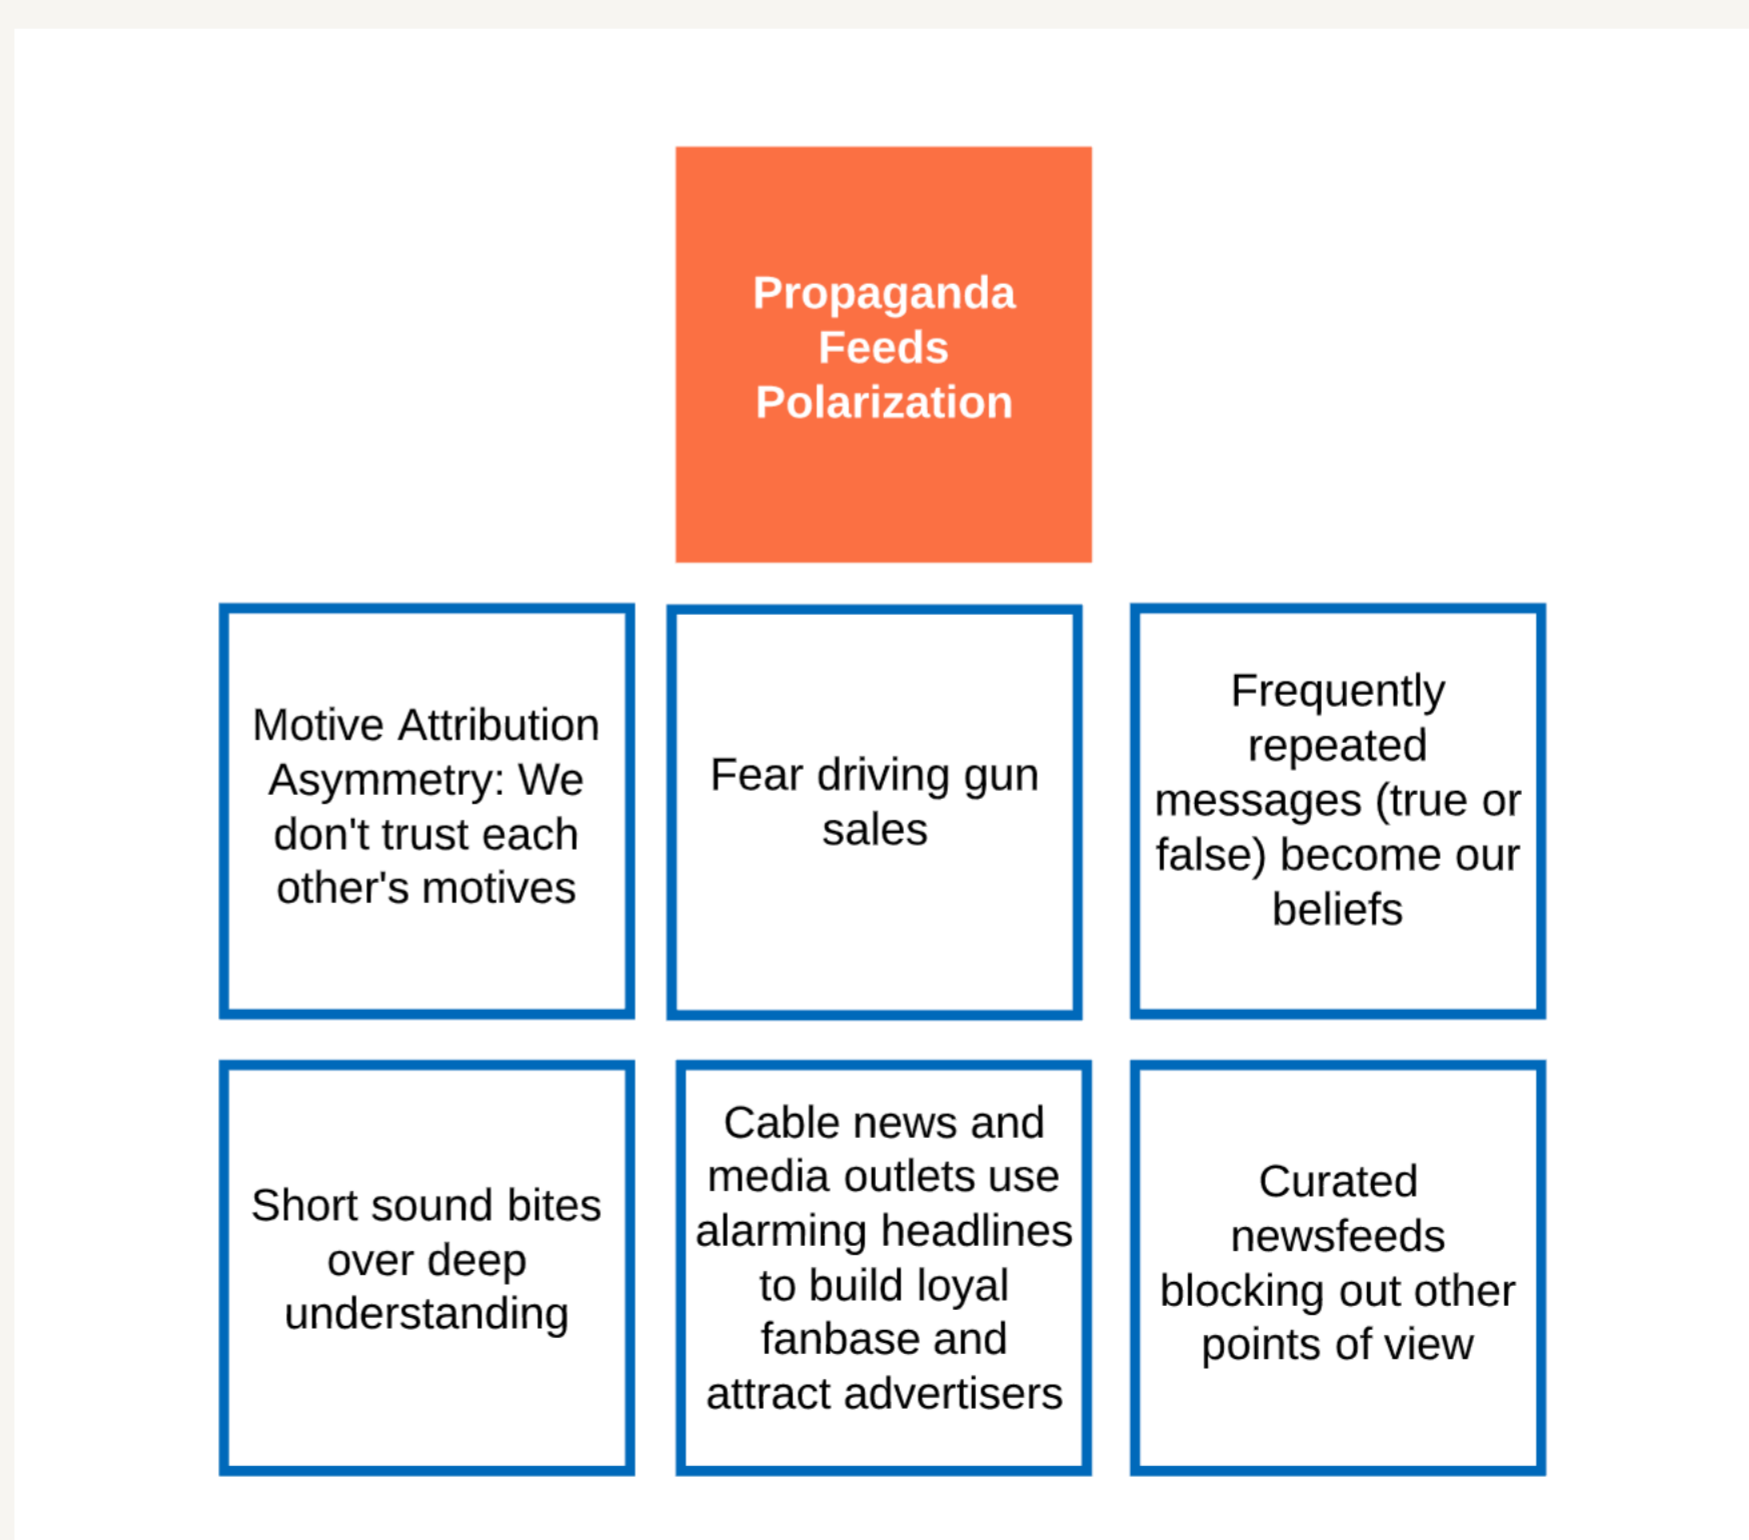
Propaganda Feeds Polarization

Motive Attribution Asymmetry: We don't trust each other's motives

Fear driving gun sales

Frequently repeated messages (true or false) become our beliefs

Short sound bites over deep understanding

Cable news and media outlets use alarming headlines to build loyal fanbase and attract advertisers

Curated newsfeeds blocking out other points of view